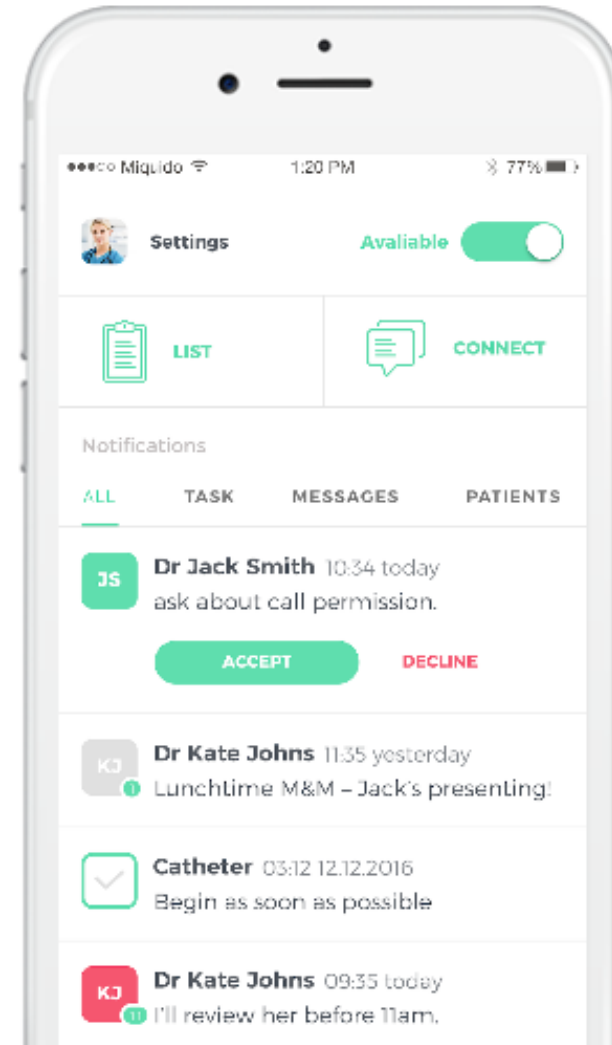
●●●○○ Miquido 1:20 PM 77%

Settings Avaliable

LIST

CONNECT

Notifications

ALL TASK MESSAGES PATIENTS

JS Dr Jack Smith 10:34 today
ask about call permission.

ACCEPT DECLINE

KJ Dr Kate Johns 11:35 yesterday
Lunchtime M&M – Jack's presenting!

Catheter 03:12 12.12.2016
Begin as soon as possible

KJ Dr Kate Johns 09:35 today
I'll review her before 11am.